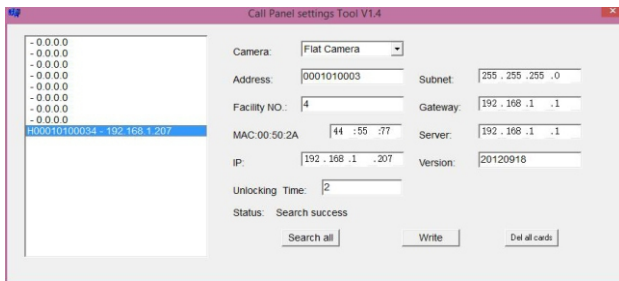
Call Panel settings Tool V1.4

- 0.0.0.0
- 0.0.0.0
- 0.0.0.0
- 0.0.0.0
- 0.0.0.0
- 0.0.0.0
- 0.0.0.0
- 0.0.0.0
H00010100034 - 192.168.1.207

Camera: Flat Camera

Address: 0001010003

Subnet: 255 . 255 . 255 . 0

Facility NO.: 4

Gateway: 192 . 168 . 1 . 1

MAC:00:50:2A 44 : 55 : 77

Server: 192 . 168 . 1 . 1

IP: 192 . 168 . 1 . 207

Version: 20120918

Unlocking Time: 2

Status: Search success

Search all

Write

Del all cards